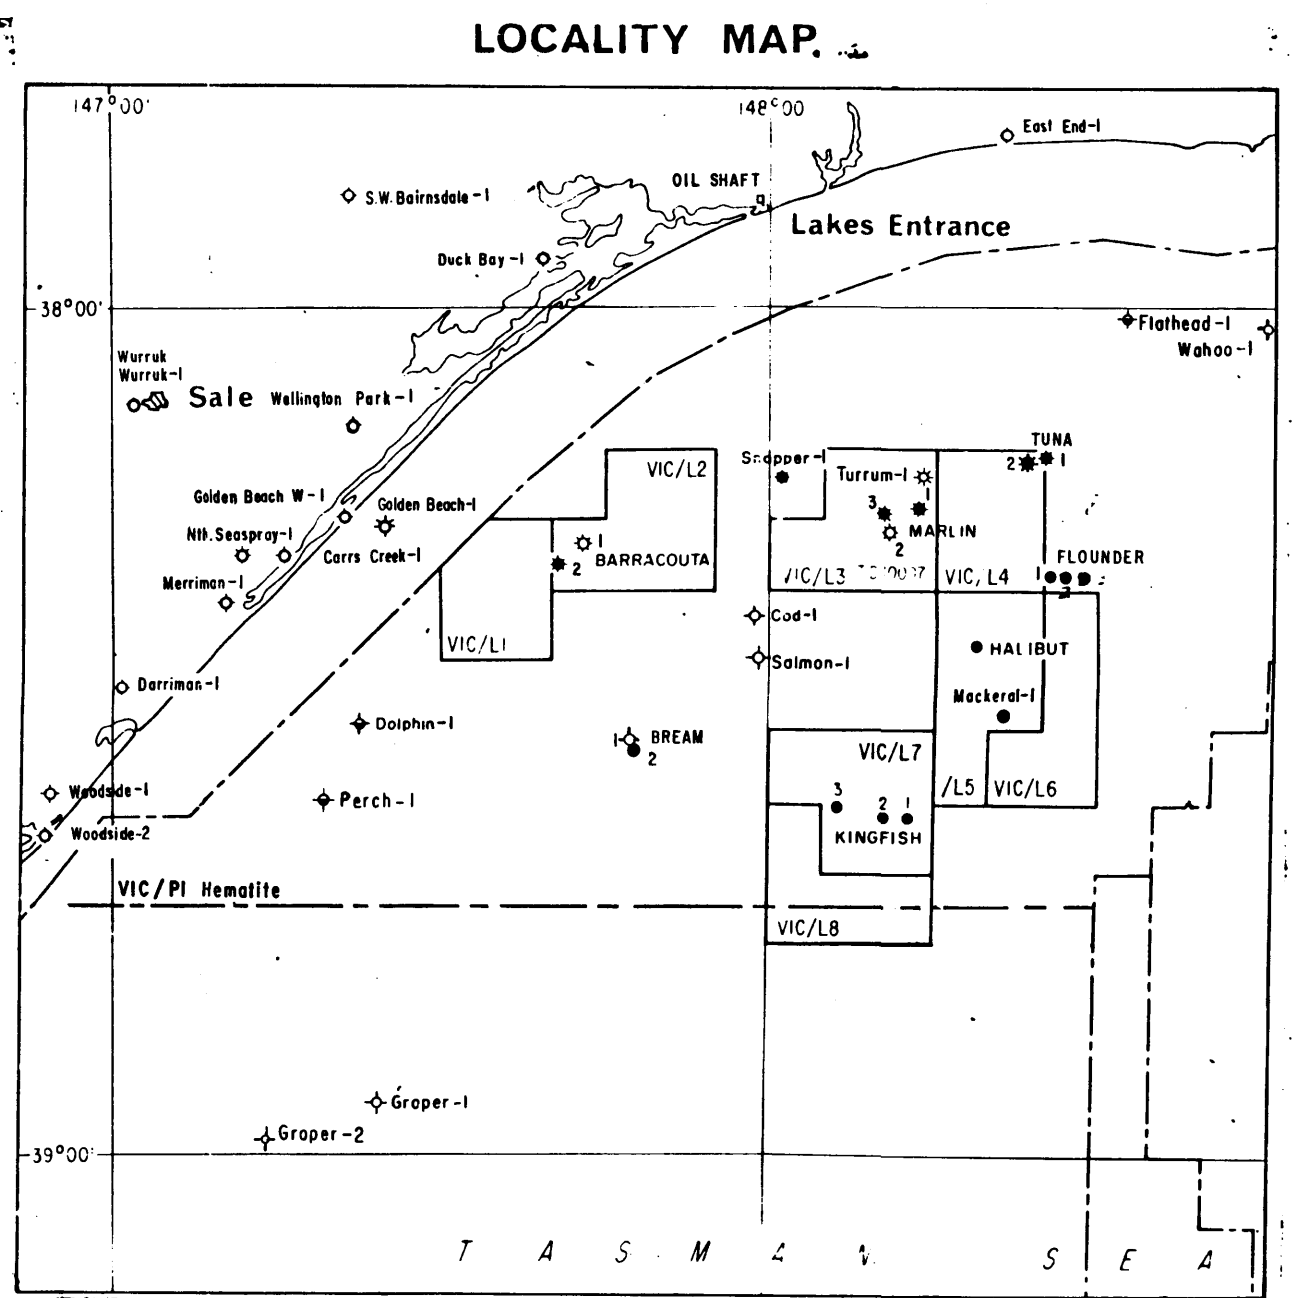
LOCALITY MAP.

147°00'

148°00

East End-1

OIL SHAFT

S.W. Bairnsdale-1

Lakes Entrance

Duck Bay-1

38°00'

Flathead-1

Wahoo-1

Wurruk Wurruk-1

Sale

Wellington Park-1

TUNA 2 1

VIC/L2

Snapper-1

Turrum-1

1

3

MARLIN

2

Golden Beach W-1

Golden Beach-1

Nth. Seaspray-1

Carrs Creek-1

1

2 BARRACOUTA

FLOUNDER

Merriman-1

VIC/L3 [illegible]

VIC/L4

1

VIC/L1

Cod-1

HALIBUT

Salmon-1

Darriman-1

Mackeral-1

Dolphin-1

1 BREAM 2

VIC/L7

Woodside-1

3 2 1

/L5

VIC/L6

Perch-1

KINGFISH

Woodside-2

VIC/PI Hematite

VIC/L8

Groper-1

Groper-2

39°00'

T A S M A N S E A